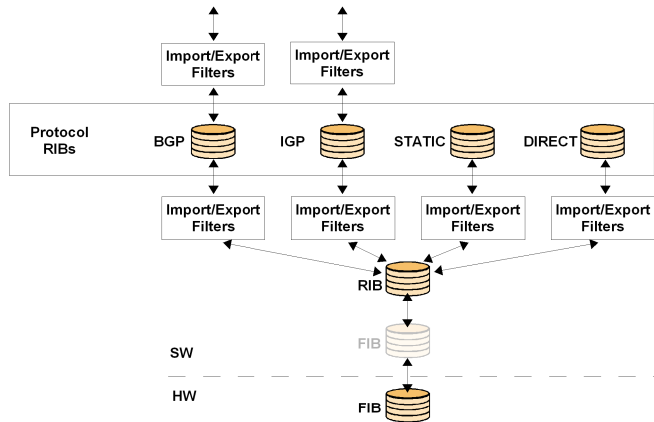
Import/Export Filters

Import/Export Filters

Protocol RIBs

BGP

IGP

STATIC

DIRECT

Import/Export Filters

Import/Export Filters

Import/Export Filters

Import/Export Filters

RIB

FIB

SW

HW

FIB